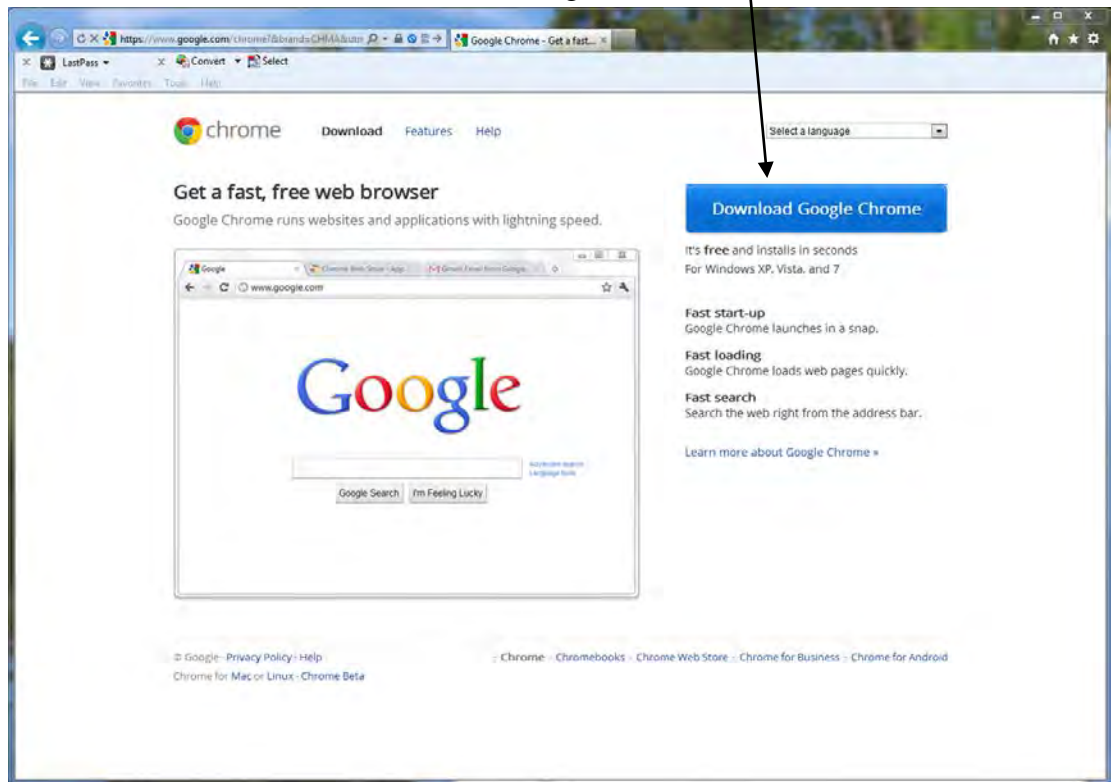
https://www.google.com/chrome?&brand=CHMA&utm
Google Chrome - Get a fast...
LastPass
Convert
Select
File Edit View Favorites Tools Help

chrome Download Features Help

Select a language

Get a fast, free web browser
Google Chrome runs websites and applications with lightning speed.

Google
Chrome Web Store - App
Gmail: Email from Google
www.google.com

Google

Advanced search
Language tools
Google Search I'm Feeling Lucky

Download Google Chrome

It's free and installs in seconds
For Windows XP, Vista, and 7

Fast start-up
Google Chrome launches in a snap.

Fast loading
Google Chrome loads web pages quickly.

Fast search
Search the web right from the address bar.

Learn more about Google Chrome »

© Google - Privacy Policy - Help
Chrome for Mac or Linux - Chrome Beta

Chrome - Chromebooks - Chrome Web Store - Chrome for Business - Chrome for Android